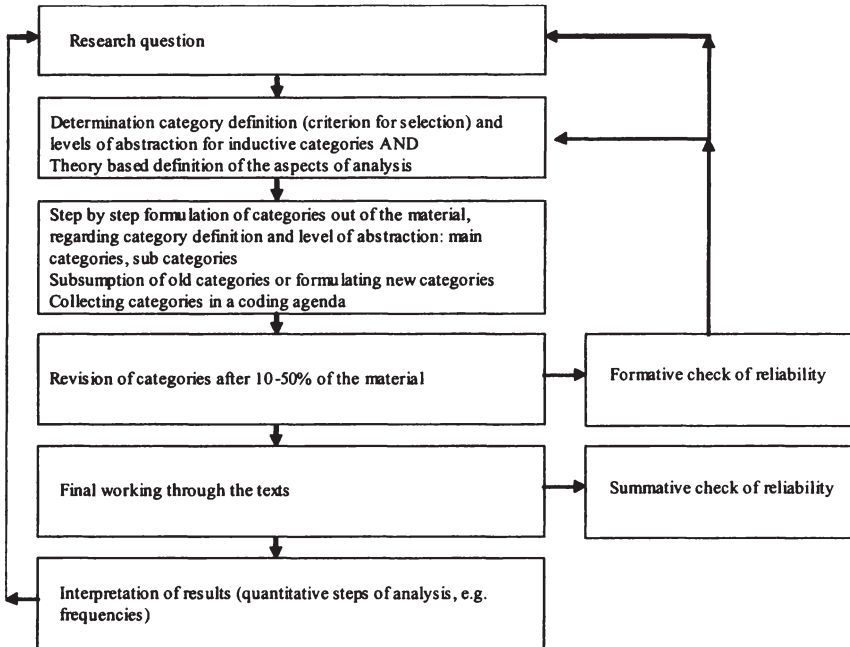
Research question

Determination category definition (criterion for selection) and levels of abstraction for inductive categories AND
Theory based definition of the aspects of analysis

Step by step formulation of categories out of the material, regarding category definition and level of abstraction: main categories, sub categories
Subsumption of old categories or formulating new categories
Collecting categories in a coding agenda

Revision of categories after 10-50% of the material

Formative check of reliability

Final working through the texts

Summative check of reliability

Interpretation of results (quantitative steps of analysis, e.g. frequencies)